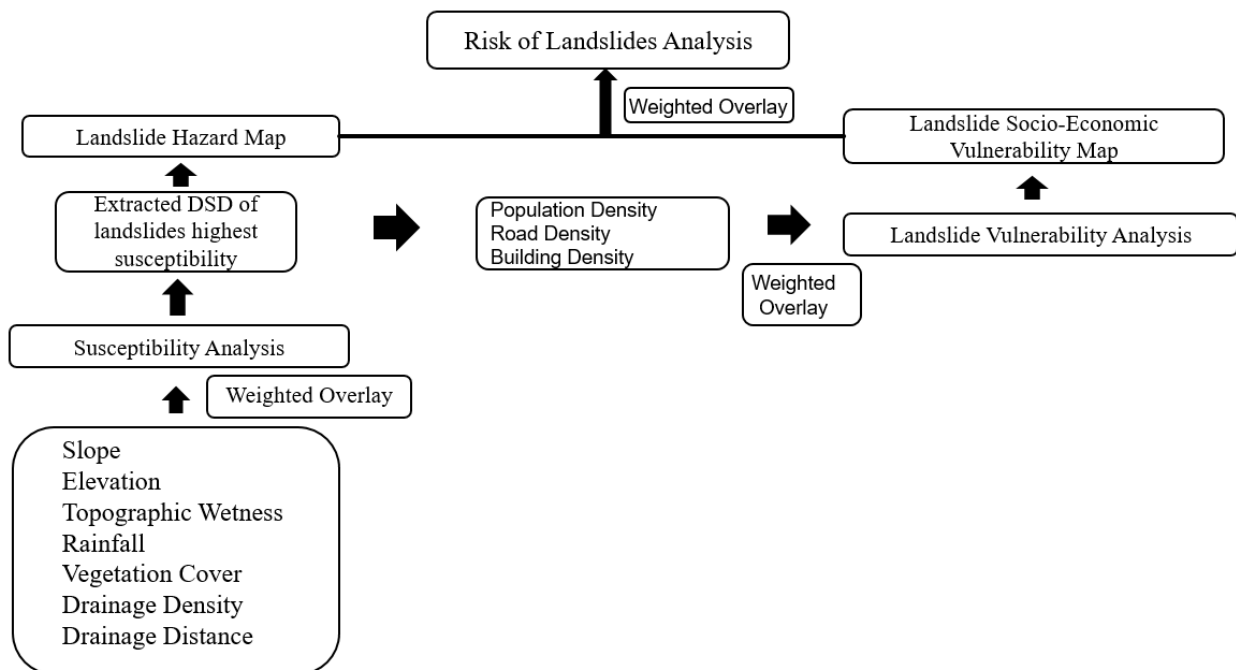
Risk of Landslides Analysis

Weighted Overlay

Landslide Hazard Map

Landslide Socio-Economic Vulnerability Map

Extracted DSD of landslides highest susceptibility

Population Density
Road Density
Building Density

Landslide Vulnerability Analysis

Weighted Overlay

Susceptibility Analysis

Weighted Overlay

Slope
Elevation
Topographic Wetness
Rainfall
Vegetation Cover
Drainage Density
Drainage Distance